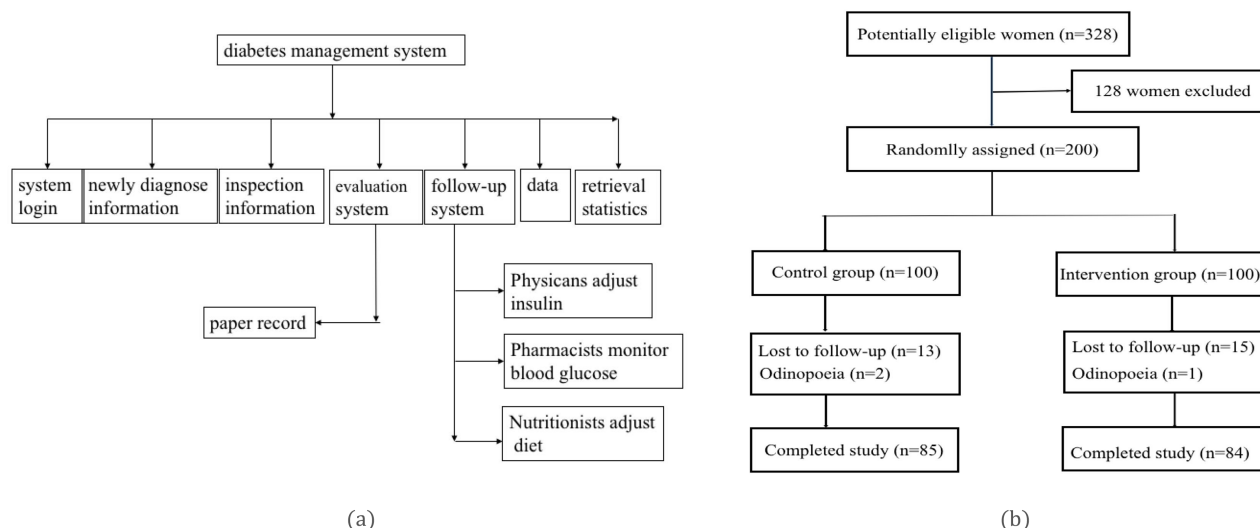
diabetes management system

system login

newly diagnose information

inspection information

evaluation system

follow-up system

data

retrieval statistics

paper record

Physicans adjust insulin

Pharmacists monitor blood glucose

Nutritionists adjust diet

(a)

Potentially eligible women (n=328)

128 women excluded

Randomlly assigned (n=200)

Control group (n=100)

Intervention group (n=100)

Lost to follow-up (n=13)
Odinopoeia (n=2)

Lost to follow-up (n=15)
Odinopoeia (n=1)

Completed study (n=85)

Completed study (n=84)

(b)